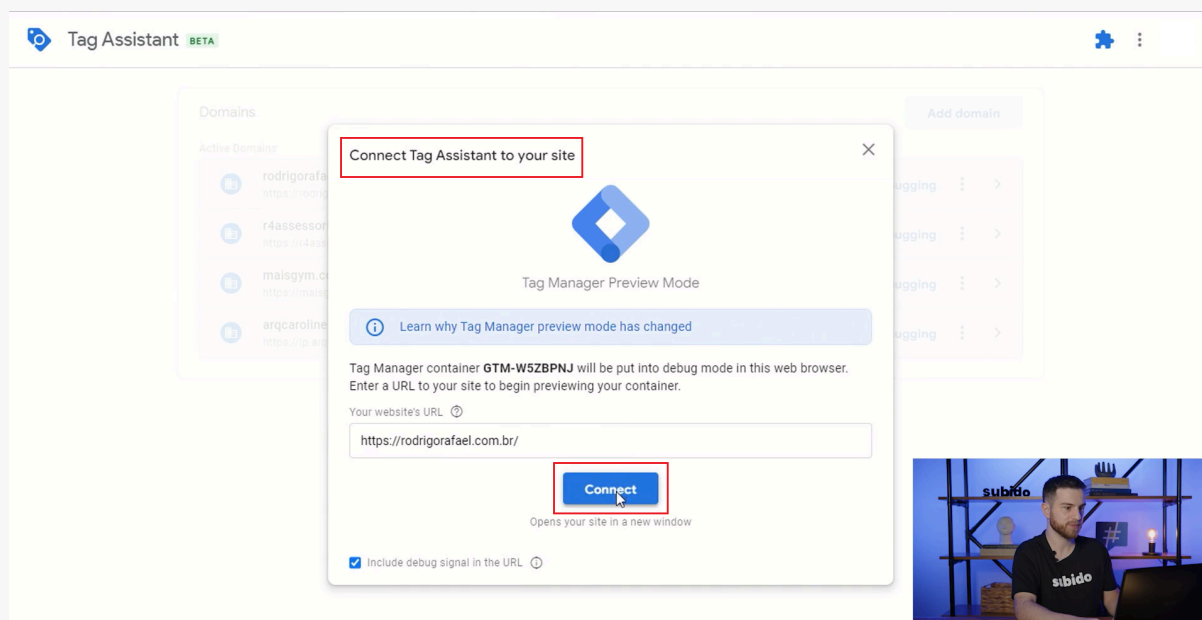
Tag Assistant BETA

Domains

Add domain

Active Domains

rodrigorafa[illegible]
r4assessor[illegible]
maisgym.c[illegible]
arqcaroline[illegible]

ugging
ugging
ugging
ugging

Connect Tag Assistant to your site

Tag Manager Preview Mode

Learn why Tag Manager preview mode has changed

Tag Manager container **GTM-W5ZBPNJ** will be put into debug mode in this web browser. Enter a URL to your site to begin previewing your container.

Your website's URL

https://rodrigorafael.com.br/

Connect

Opens your site in a new window

Include debug signal in the URL

subido

subido